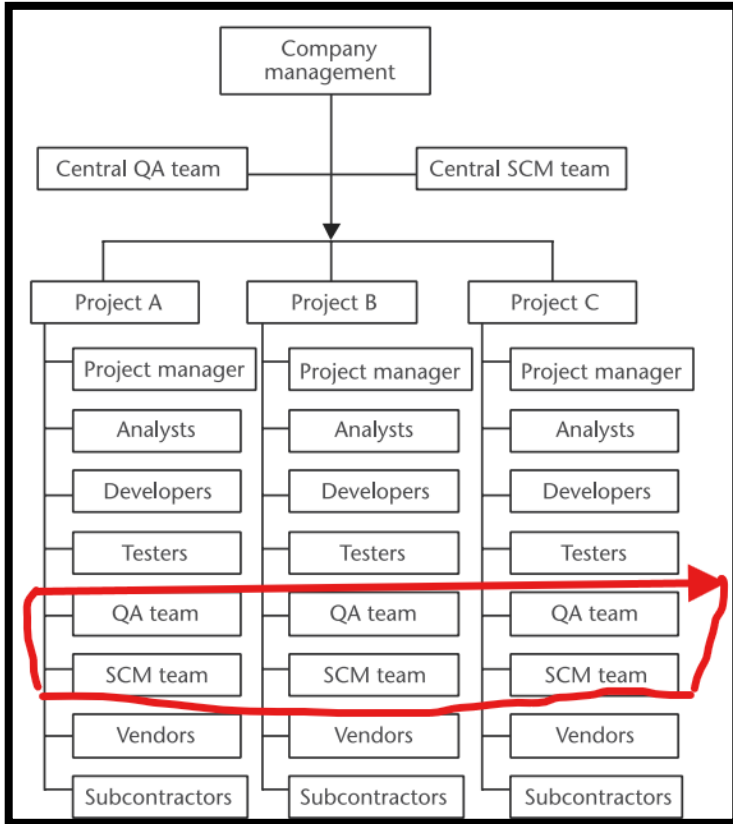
Company management

Central QA team

Central SCM team

Project A

Project manager

Analysts

Developers

Testers

QA team

SCM team

Vendors

Subcontractors

Project B

Project manager

Analysts

Developers

Testers

QA team

SCM team

Vendors

Subcontractors

Project C

Project manager

Analysts

Developers

Testers

QA team

SCM team

Vendors

Subcontractors